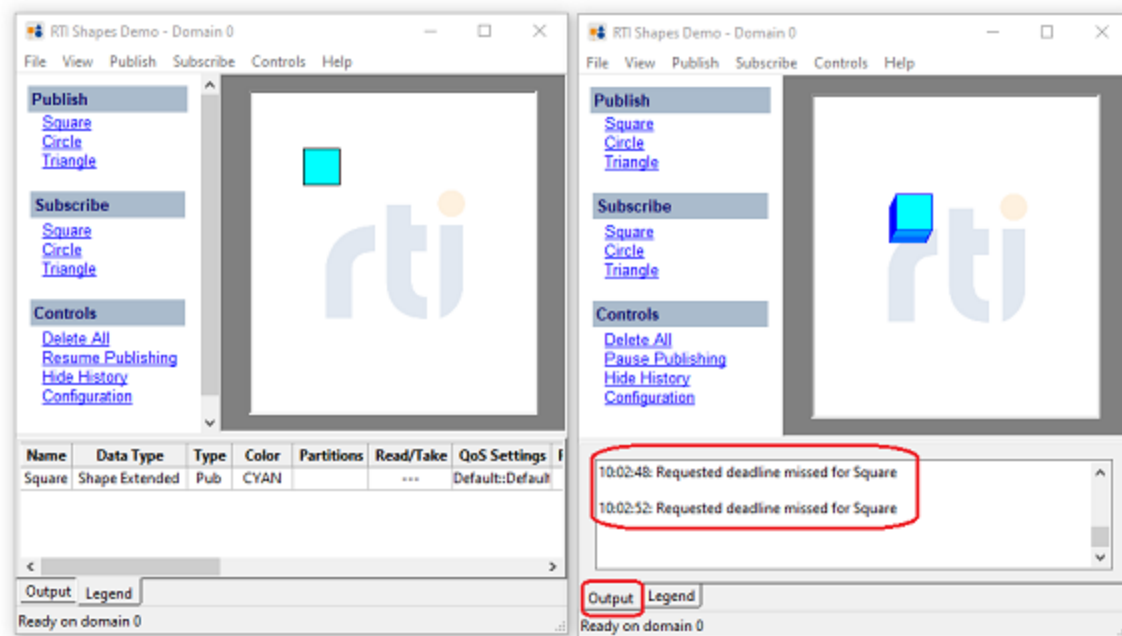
RTI Shapes Demo - Domain 0

File View Publish Subscribe Controls Help

Publish
Square
Circle
Triangle

Subscribe
Square
Circle
Triangle

Controls
Delete All
Resume Publishing
Hide History
Configuration

rti

| Name | Data Type | Type | Color | Partitions | Read/Take | QoS Settings | F |
|---|---|---|---|---|---|---|---|
| Square | Shape Extended | Pub | CYAN | | ... | Default::Default | |

Output Legend

Ready on domain 0

RTI Shapes Demo - Domain 0

File View Publish Subscribe Controls Help

Publish
Square
Circle
Triangle

Subscribe
Square
Circle
Triangle

Controls
Delete All
Pause Publishing
Hide History
Configuration

rti

10:02:48: Requested deadline missed for Square

10:02:52: Requested deadline missed for Square

Output Legend

Ready on domain 0